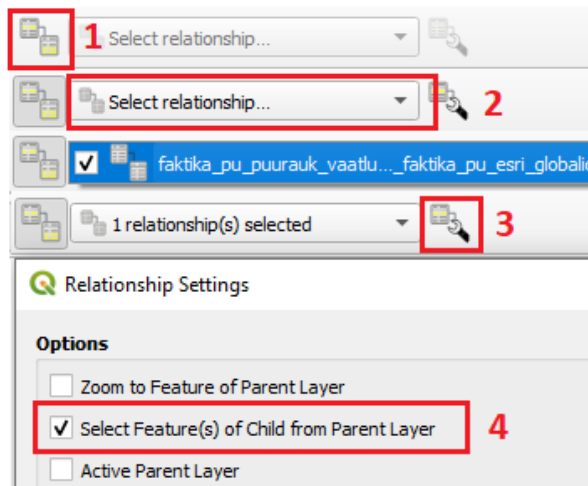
1 Select relationship...

Select relationship... 2

faktika_pu_puurauk_vaatlu..._faktika_pu_esri_globali

1 relationship(s) selected 3

Relationship Settings

Options

Zoom to Feature of Parent Layer

Select Feature(s) of Child from Parent Layer 4

Active Parent Layer